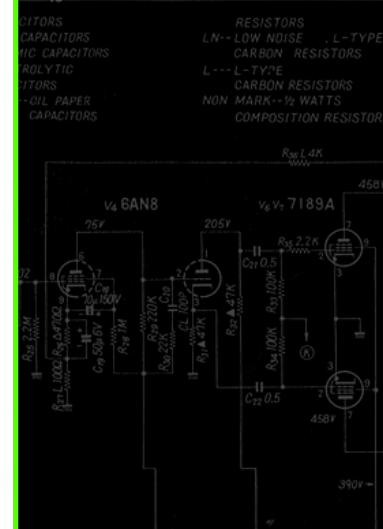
CITORS
CAPACITORS
IC CAPACITORS
TROLYTIC
CITORS
--OIL PAPER
CAPACITORS

RESISTORS
LN--LOW NOISE    L-TYPE
CARBON RESISTORS
L---L-TYPE
CARBON RESISTORS
NON MARK--½ WATTS
COMPOSITION RESISTOR

$R_{36}$ L4K
458

$V_4$ 6AN8
$V_6$ $V_7$ 7189A

25V
205V

$C_{18}$ 10μ 150V
$C_{19}$ 50μ 6V
$R_{28}$ 1M
$R_{29}$ 220K
$R_{30}$ 22K
$C_{20}$ 100P
$C_{21}$ 0.5
$C_{22}$ 0.5
$R_{31}$ 47K
$R_{32}$ 47K
$R_{33}$ 100K
$R_{34}$ 100K
$R_{35}$ 2.2K
$R_{25}$ 2.2M
$R_{27}$ L100Ω
$R_{26}$ L100

458V
390V